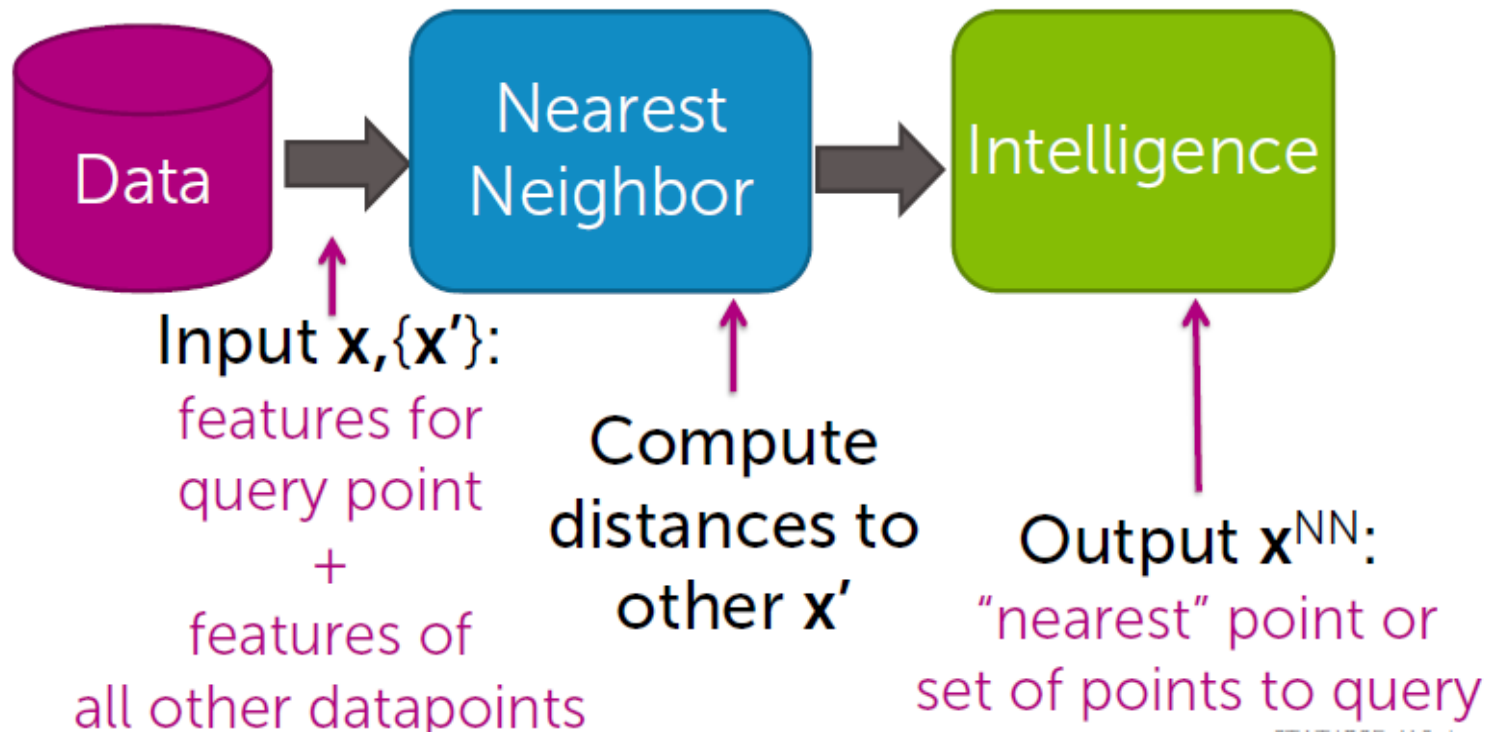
Data

Nearest Neighbor

Intelligence

Input **x**,{**x'**}:
features for query point
+
features of all other datapoints

Compute distances to other **x'**

Output $\mathbf{x}^{NN}$:
"nearest" point or set of points to query

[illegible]